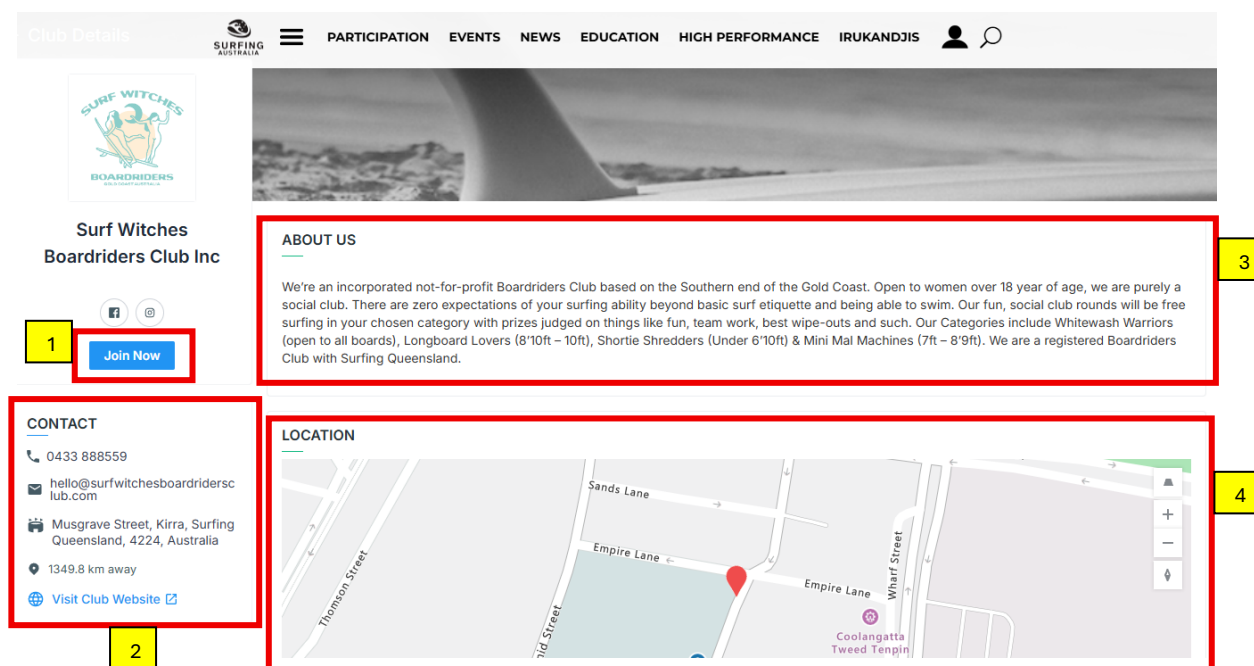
Club Details

SURFING AUSTRALIA

PARTICIPATION EVENTS NEWS EDUCATION HIGH PERFORMANCE IRUKANDJIS

SURF WITCHES BOARDRIDERS

Surf Witches Boardriders Club Inc

1

Join Now

ABOUT US

We're an incorporated not-for-profit Boardriders Club based on the Southern end of the Gold Coast. Open to women over 18 year of age, we are purely a social club. There are zero expectations of your surfing ability beyond basic surf etiquette and being able to swim. Our fun, social club rounds will be free surfing in your chosen category with prizes judged on things like fun, team work, best wipe-outs and such. Our Categories include Whitewash Warriors (open to all boards), Longboard Lovers (8'10ft – 10ft), Shortie Shredders (Under 6'10ft) & Mini Mal Machines (7ft – 8'9ft). We are a registered Boardriders Club with Surfing Queensland.

3

CONTACT

0433 888559

hello@surfwitchesboardridersclub.com

Musgrave Street, Kirra, Surfing Queensland, 4224, Australia

1349.8 km away

Visit Club Website

2

LOCATION

Sands Lane

Empire Lane

Empire Lane

Thomson Street

Wharf Street

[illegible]id Street

Coolangatta Tweed Tenpin

+

−

4